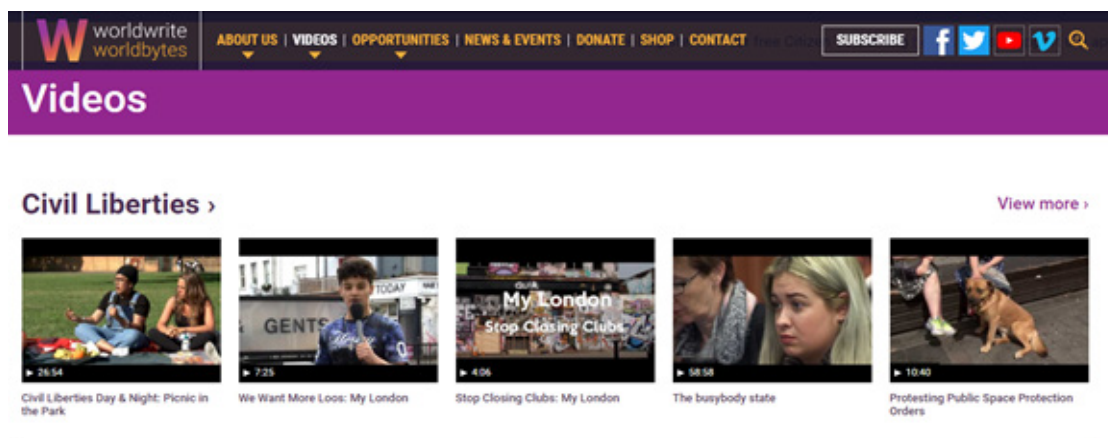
W worldwrite worldbytes

ABOUT US | VIDEOS | OPPORTUNITIES | NEWS & EVENTS | DONATE | SHOP | CONTACT

SUBSCRIBE

Videos

Civil Liberties ›

View more ›

▶ 26:54
Civil Liberties Day & Night: Picnic in the Park

TODAY GENTS
▶ 7:25
We Want More Loos: My London

My London
Stop Closing Clubs
▶ 4:06
Stop Closing Clubs: My London

▶ 58:58
The busybody state

▶ 10:40
Protesting Public Space Protection Orders